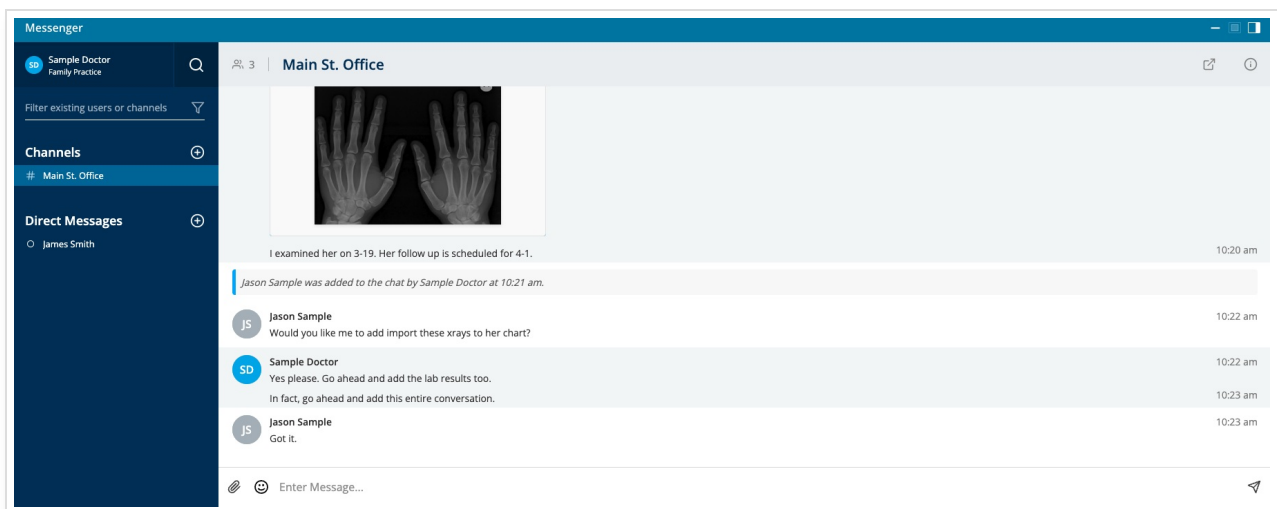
Messenger

SD Sample Doctor
Family Practice

Filter existing users or channels

Channels

# Main St. Office

Direct Messages

James Smith

3 Main St. Office

I examined her on 3-19. Her follow up is scheduled for 4-1.
10:20 am

Jason Sample was added to the chat by Sample Doctor at 10:21 am.

JS Jason Sample
Would you like me to add import these xrays to her chart?
10:22 am

SD Sample Doctor
Yes please. Go ahead and add the lab results too.
10:22 am

In fact, go ahead and add this entire conversation.
10:23 am

JS Jason Sample
Got it.
10:23 am

Enter Message...